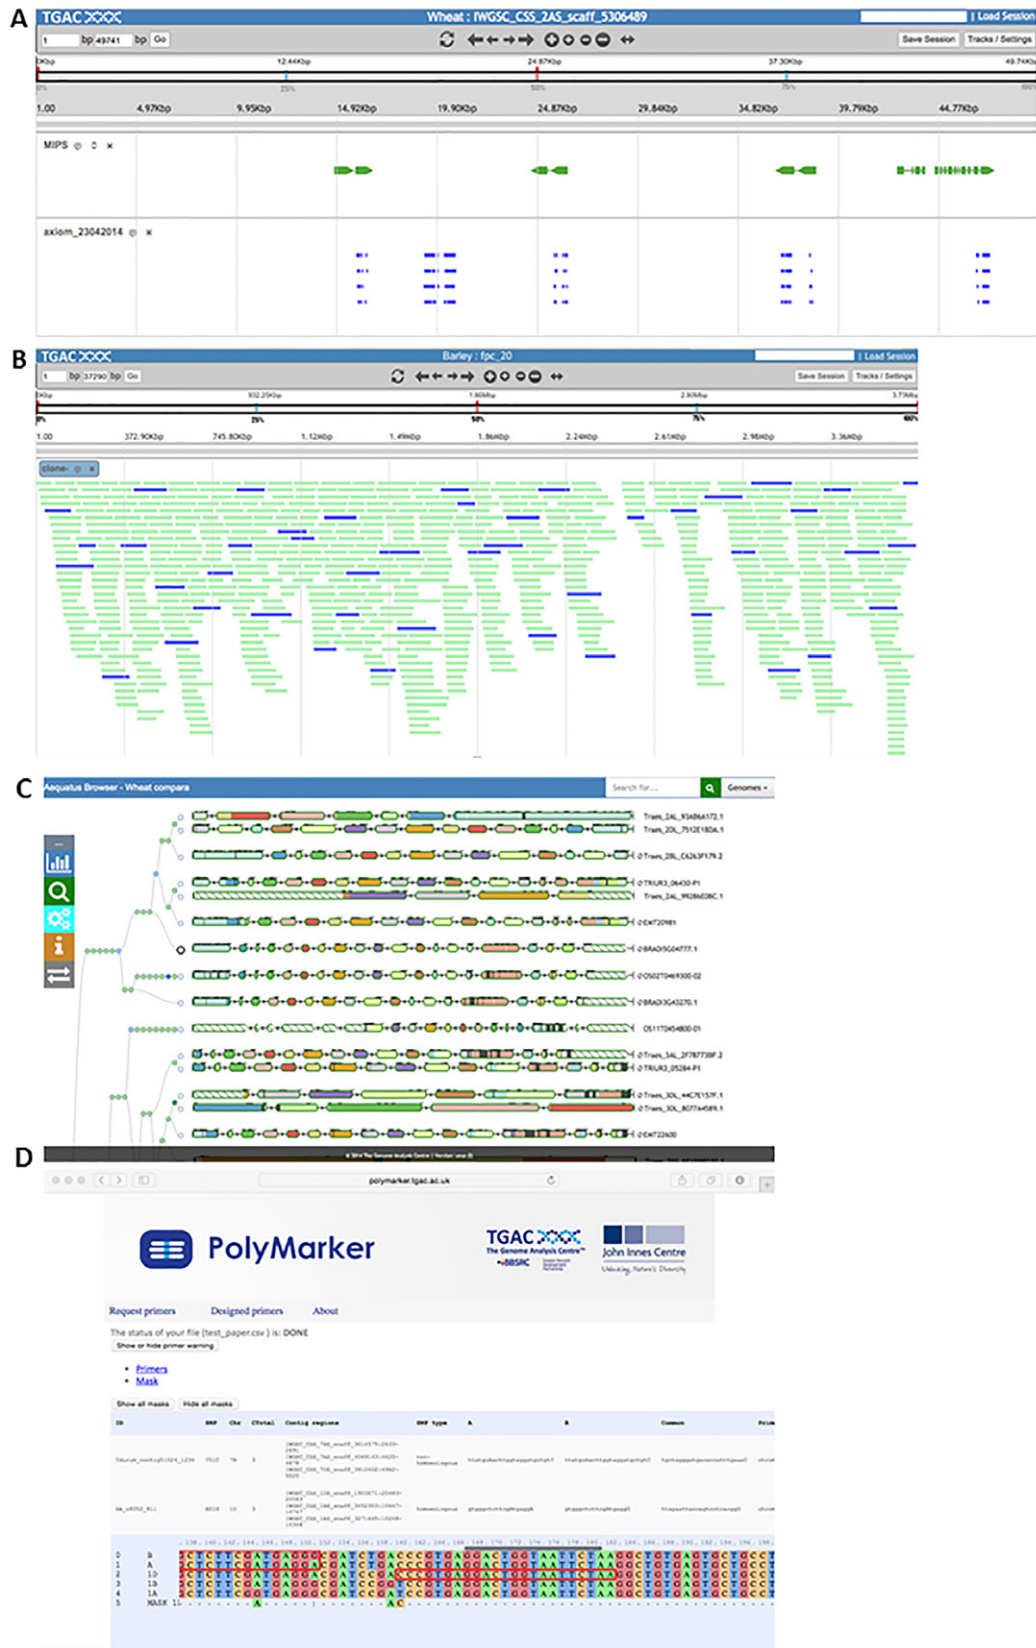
A

TGAC

Wheat : IWGSC_CSS_2AS_scaff_5306489

Load Session

1 bp 49741 bp Go

Save Session Tracks / Settings

0Kbp 12.44Kbp 24.87Kbp 37.30Kbp 49.74Kbp

0% 25% 50% 75% 100%

1.00 4.97Kbp 9.95Kbp 14.92Kbp 19.90Kbp 24.87Kbp 29.84Kbp 34.82Kbp 39.79Kbp 44.77Kbp

MIPS

axiom_23042014

B

TGAC

Barley : fpc_20

Load Session

1 bp 37290 bp Go

Save Session Tracks / Settings

0Kbp 932.25Kbp 1.86Mbp 2.80Mbp 3.73Mbp

0% 25% 50% 75% 100%

1.00 372.90Kbp 745.80Kbp 1.12Mbp 1.49Mbp 1.86Mbp 2.24Mbp 2.61Mbp 2.98Mbp 3.36Mbp

clone-

C

Aequatus Browser - Wheat compara

Search for...

Genomes

Traes_2AL_93A86A172.1
Traes_2DL_7512E18DA.1
Traes_2BL_C6263F179.2
TRIUR3_06430-P1
Traes_2AL_99286E0BC.1
EMT20981
BRADI5G04777.1
OS02T0469300-02
BRADI3G43270.1
OS11T0454800-01
Traes_3AL_2F787738F.2
TRIUR3_05284-P1
Traes_3DL_44C7E157F.1
Traes_3DL_8077A4589.1
EMT22630

© 2014 The Genome Analysis Centre

D

polymarker.tgac.ac.uk

PolyMarker

TGAC The Genome Analysis Centre BBSRC

John Innes Centre Unlocking Nature's Diversity

Request primers Designed primers About

The status of your file (test_paper.csv) is: DONE

Show or hide primer warning

• Primers
• Mask

Show all masks Hide all masks

| ID | SNP | Chr | Ctotal | Contig regions | SNP type | A | B | Common | Prim |
|---|---|---|---|---|---|---|---|---|---|
| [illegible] | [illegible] | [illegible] | 3 | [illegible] | non-homoeologous | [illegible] | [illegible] | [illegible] | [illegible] |
| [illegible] | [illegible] | 1D | 3 | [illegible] | homoeologous | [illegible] | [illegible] | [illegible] | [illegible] |

0 B
1 A
2 1D
3 1B
4 1A
5 MASK

CTCTTCGATGAGGGCGATCTGACCCGTGAGGACTGGTAATTCTAAGGCTGTGAGTGCTGCCT